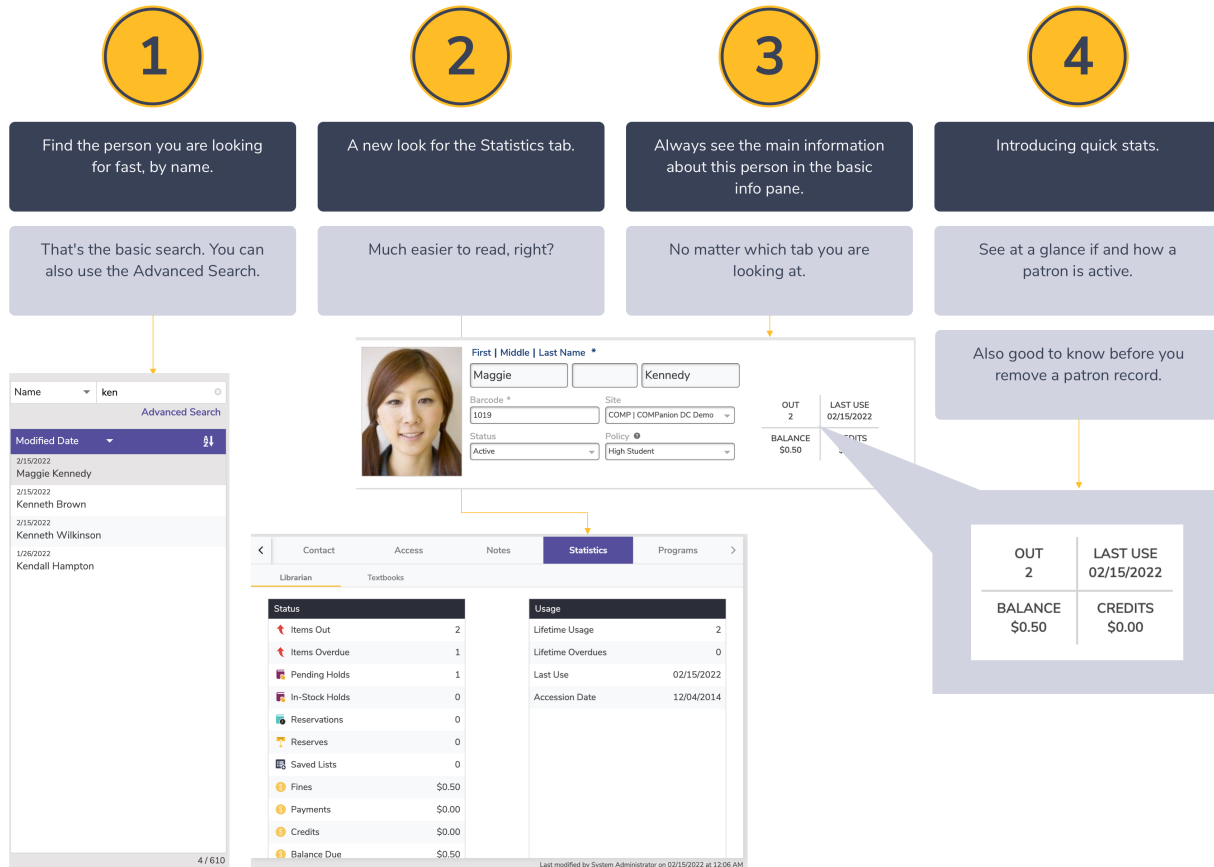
1

2

3

4

Find the person you are looking for fast, by name.

That's the basic search. You can also use the Advanced Search.

A new look for the Statistics tab.

Much easier to read, right?

Always see the main information about this person in the basic info pane.

No matter which tab you are looking at.

Introducing quick stats.

See at a glance if and how a patron is active.

Also good to know before you remove a patron record.

Name ken

Advanced Search

Modified Date

2/15/2022
Maggie Kennedy
2/15/2022
Kenneth Brown
2/15/2022
Kenneth Wilkinson
1/26/2022
Kendall Hampton

4 / 610

First | Middle | Last Name *
Maggie Kennedy
Barcode *
1019
Site
COMP | COMPanion DC Demo
Status
Active
Policy
High Student

| OUT 2 | LAST USE 02/15/2022 |
|---|---|
| BALANCE $0.50 | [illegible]EDITS |

| OUT 2 | LAST USE 02/15/2022 |
|---|---|
| BALANCE $0.50 | CREDITS $0.00 |

Contact Access Notes Statistics Programs

Librarian Textbooks

| Status | |
|---|---|
| Items Out | 2 |
| Items Overdue | 1 |
| Pending Holds | 1 |
| In-Stock Holds | 0 |
| Reservations | 0 |
| Reserves | 0 |
| Saved Lists | 0 |
| Fines | $0.50 |
| Payments | $0.00 |
| Credits | $0.00 |
| Balance Due | $0.50 |

| Usage | |
|---|---|
| Lifetime Usage | 2 |
| Lifetime Overdues | 0 |
| Last Use | 02/15/2022 |
| Accession Date | 12/04/2014 |

Last modified by System Administrator on 02/15/2022 at 12:06 AM